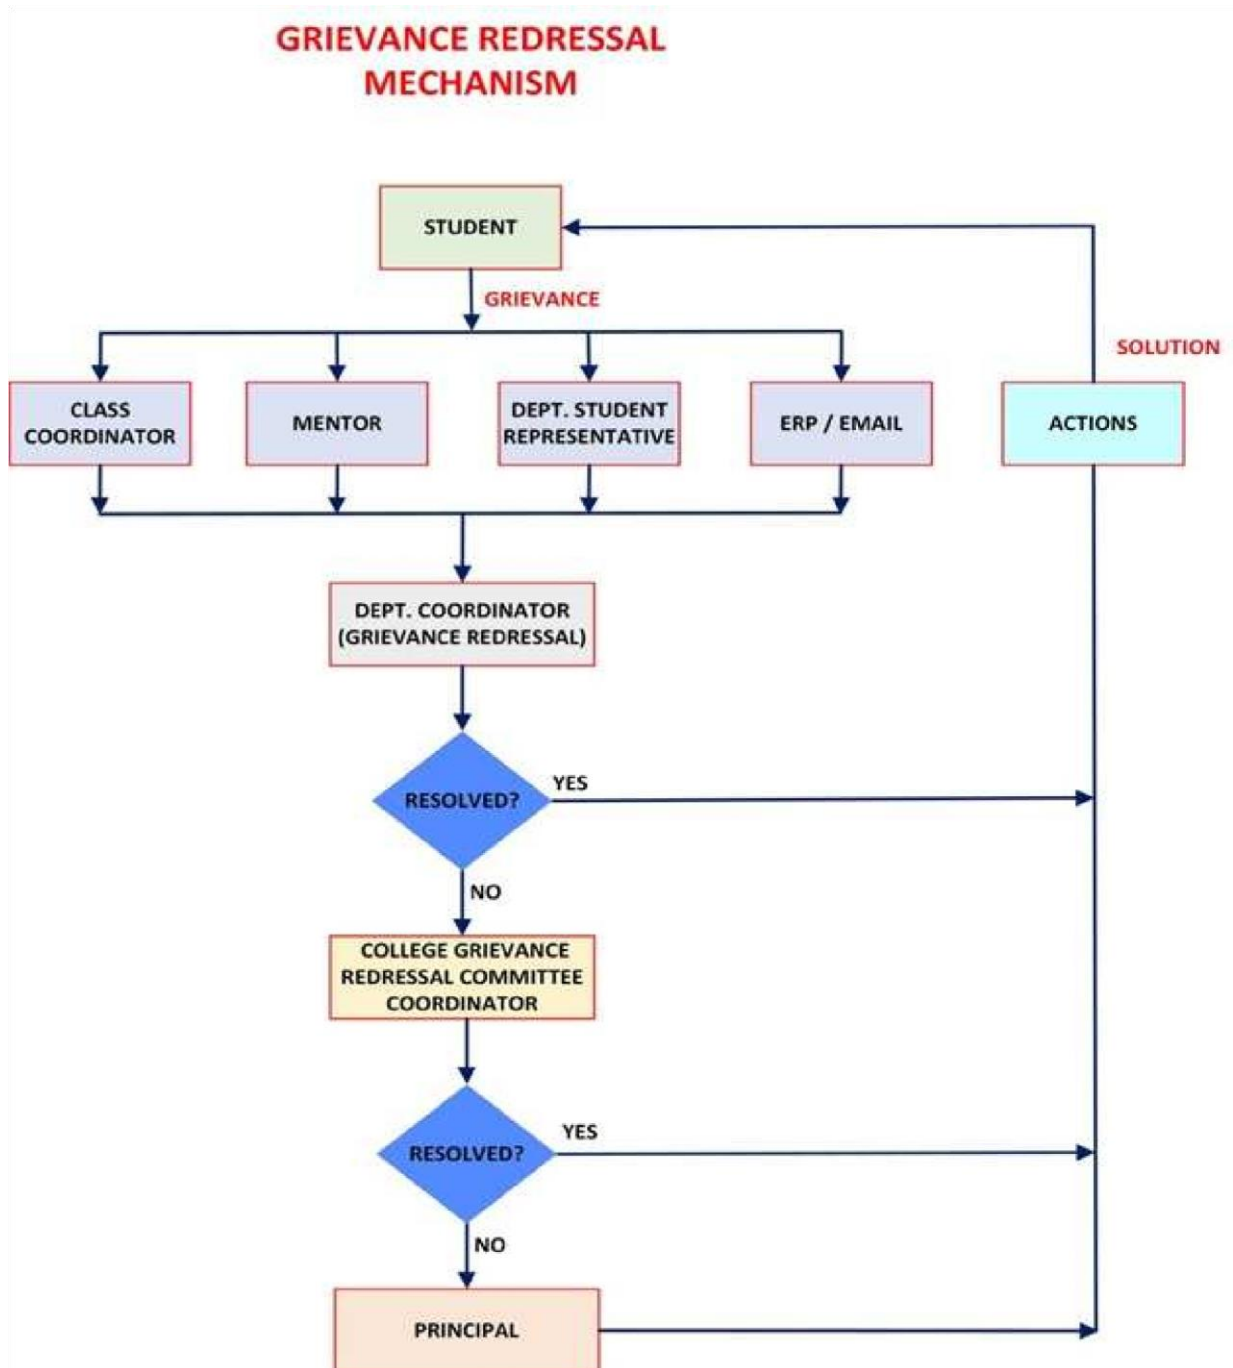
GRIEVANCE REDRESSAL MECHANISM

STUDENT

GRIEVANCE

SOLUTION

CLASS COORDINATOR

MENTOR

DEPT. STUDENT REPRESENTATIVE

ERP / EMAIL

ACTIONS

DEPT. COORDINATOR (GRIEVANCE REDRESSAL)

RESOLVED?

YES

NO

COLLEGE GRIEVANCE REDRESSAL COMMITTEE COORDINATOR

RESOLVED?

YES

NO

PRINCIPAL